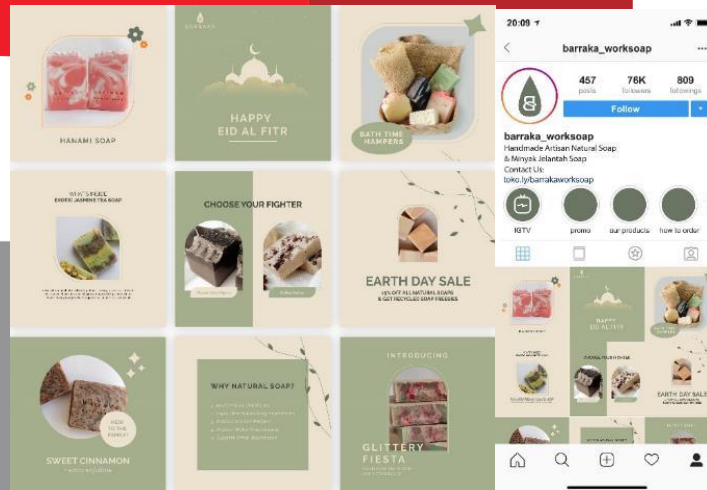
HANAMI SOAP

BARRAKA

HAPPY EID AL FITR

BATH TIME HAMPERS

WHAT'S INSIDE
EXOTIC JASMINE TEA SOAP

CHOOSE YOUR FIGHTER

EARTH DAY SALE
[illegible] OFF ALL NATURAL SOAPS & GET RECYCLED SOAP FREEBIES

NEW TO THE FAMILY!

SWEET CINNAMON

WHY NATURAL SOAP?

INTRODUCING

GLITTERY FIESTA

20:09

barraka_worksoap

457 posts

76K followers

809 followings

Follow

barraka_worksoap
Handmade Artisan Natural Soap & Minyak Jelantah Soap
Contact Us:
toko.ly/barrakaworksoap

IGTV

promo

our products

how to order

HAPPY EID AL FITR

EARTH DAY SALE